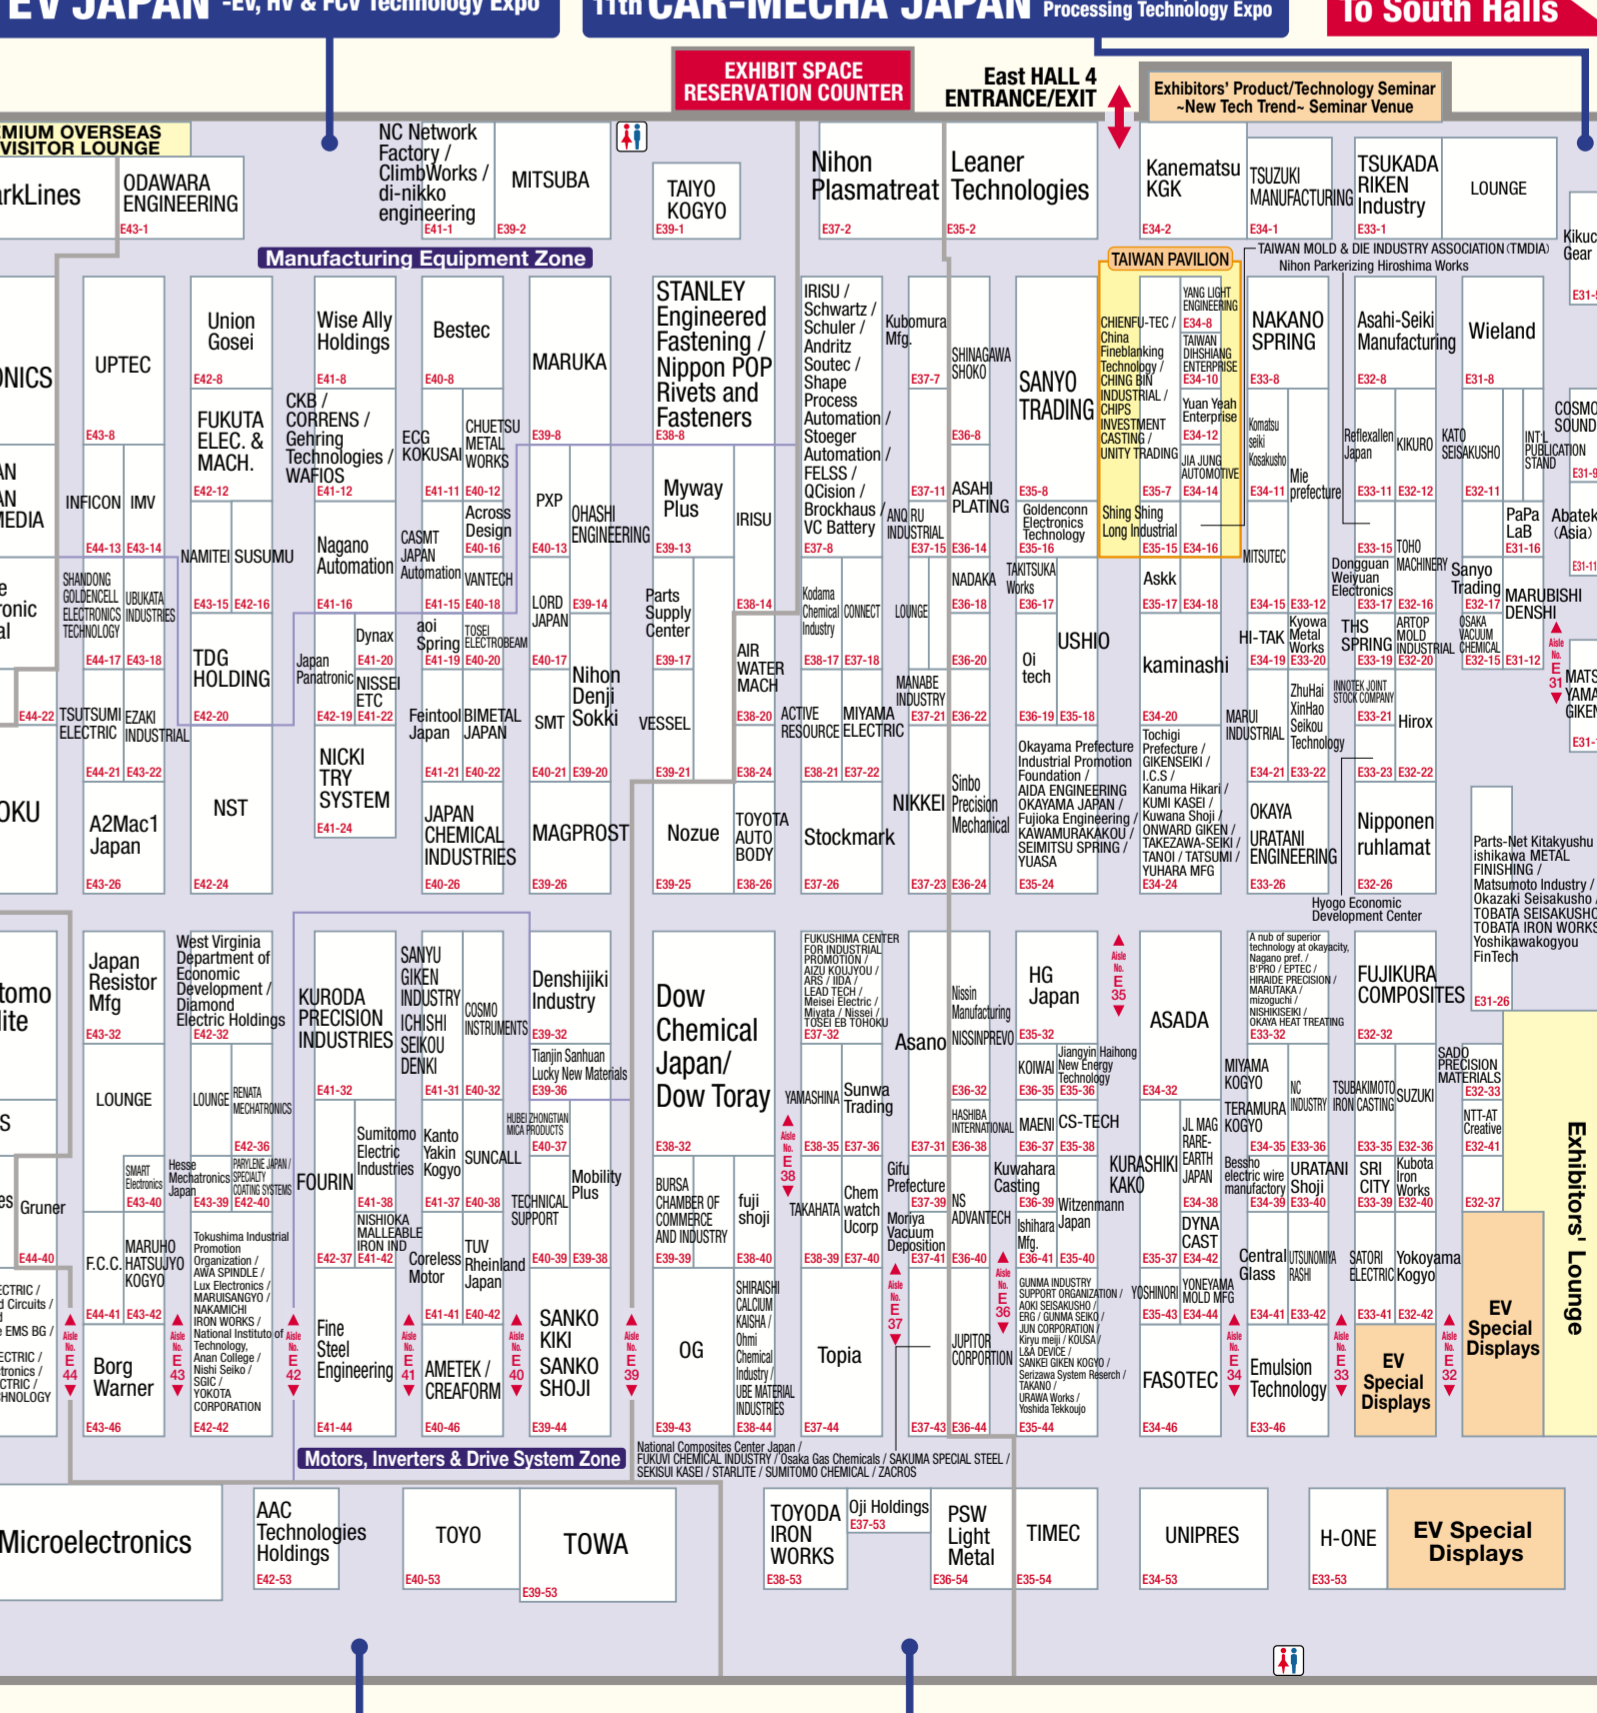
EV JAPAN -EV, HV & FCV Technology Expo
11th CAR-MECHA JAPAN Processing Technology Expo
To South Halls
EXHIBIT SPACE RESERVATION COUNTER
East HALL 4 ENTRANCE/EXIT
Exhibitors' Product/Technology Seminar ~New Tech Trend~ Seminar Venue
MIUM OVERSEAS VISITOR LOUNGE
rkLines
ODAWARA ENGINEERING E43-1
NC Network Factory / ClimbWorks / di-nikko engineering E41-1
MITSUBA E39-2
TAIYO KOGYO E39-1
Nihon Plasmatreat E37-2
Leaner Technologies E35-2
Kanematsu KGK E34-2
TSUZUKI MANUFACTURING E34-1
TSUKADA RIKEN Industry E33-1
LOUNGE
Kikuc Gear E31-
Manufacturing Equipment Zone
TAIWAN PAVILION
TAIWAN MOLD & DIE INDUSTRY ASSOCIATION (TMDIA)
Nihon Parkerizing Hiroshima Works
ONICS
UPTEC E43-8
Union Gosei E42-8
Wise Ally Holdings E41-8
Bestec E40-8
MARUKA E39-8
STANLEY Engineered Fastening / Nippon POP Rivets and Fasteners E38-8
IRISU / Schwartz / Schuler / Andritz Soutec / Shape Process Automation / Stoeger Automation / FELSS / QCision / Brockhaus / VC Battery E37-8
Kubomura Mfg. E37-7
SHINAGAWA SHOKO E36-8
SANYO TRADING E35-8
CHIENFU-TEC / China Fineblanking Technology / CHING BIN INDUSTRIAL / CHIPS INVESTMENT CASTING / UNITY TRADING
YANG LIGHT ENGINEERING E34-8
TAIWAN DIHSHIANG ENTERPRISE E34-10
Yuan Yeah Enterprise E34-12
JIA JUNG AUTOMOTIVE E34-14
E35-7
NAKANO SPRING E33-8
Asahi-Seiki Manufacturing E32-8
Wieland E31-8
COSMO SOUND
FUKUTA ELEC. & MACH. E42-12
CKB / CORRENS / Gehring Technologies / WAFIOS E41-12
ECG KOKUSAI E41-11
CHUETSU METAL WORKS E40-12
Komatsu seiki Kosakusho E34-11
Mie prefecture
Reflexallen Japan E33-11
KIKURO E32-12
KATO SEISAKUSHO E32-11
INT'L PUBLICATION STAND E31-9
AN AN MEDIA
INFICON E44-13
IMV E43-14
NAMITEI E43-15
SUSUMU E42-16
Nagano Automation E41-16
CASMT JAPAN Automation E41-15
Across Design E40-16
VANTECH E40-18
PXP E40-13
OHASHI ENGINEERING
Myway Plus E39-13
IRISU E38-14
ANQ RU INDUSTRIAL E37-15
ASAHI PLATING E36-14
Goldenconn Electronics Technology E35-16
Shing Shing Long Industrial E35-15 E34-16
MITSUTEC
Dongguan Weiyuan Electronics E33-15 E33-17
TOHO MACHINERY E32-16
PaPa LaB E31-16
Abatek (Asia) E31-11
e ronic al
SHANDONG GOLDENCELL ELECTRONICS TECHNOLOGY E44-17
UBUKATA INDUSTRIES E43-18
TDG HOLDING E42-20
Japan Panatronic E42-19
Dynax E41-20
NISSEI ETC E41-22
aoi Spring E41-19
TOSEI ELECTROBEAM E40-20
LORD JAPAN E40-17
E39-14
Parts Supply Center E39-17
Kodama Chemical Industry E38-17
CONNECT E37-18
LOUNGE
NADAKA E36-18
TAKITSUKA Works E36-17
E36-20
Askk E35-17 E34-18
kaminashi
HI-TAK E34-19
Kyowa Metal Works E33-20
E34-15 E33-12
THS SPRING E33-19
ARTOP MOLD INDUSTRIAL E32-20
OSAKA VACUUM CHEMICAL E32-15
Sanyo Trading E32-17
MARUBISHI DENSHI E31-12
Aisle No. E 31
MATS YAMA GIKEN E31-
USHIO
Oi tech E36-19 E35-18
E44-22
TSUTSUMI ELECTRIC E44-21
EZAKI INDUSTRIAL E43-22
Feintool Japan E41-21
BIMETAL JAPAN E40-22
SMT E40-21
Nihon Denji Sokki E39-20
VESSEL E39-21
AIR WATER MACH E38-20 E38-24
ACTIVE RESOURCE E38-21
MIYAMA ELECTRIC E37-22
MANABE INDUSTRY E37-21 E36-22
E34-20
MARUI INDUSTRIAL
ZhuHai XinHao Seikou Technology E34-21 E33-22
INNOTEK JOINT STOCK COMPANY E33-21
Hirox E33-23 E32-22
OKU
A2Mac1 Japan E43-26
NST E42-24
NICKI TRY SYSTEM E41-24
JAPAN CHEMICAL INDUSTRIES E40-26
MAGPROST E39-26
Nozue E39-25
TOYOTA AUTO BODY E38-26
Stockmark E37-26
NIKKEI E37-23
Sinbo Precision Mechanical E36-24
Okayama Prefecture Industrial Promotion Foundation / AIDA ENGINEERING / OKAYAMA JAPAN / Fujioka Engineering / KAWAMURAKAKOU / SEIMITSU SPRING / YUASA E35-24
Tochigi Prefecture / GIKENSEIKI / I.C.S / Kanuma Hikari / KUMI KASEI / Kuwana Shoji / ONWARD GIKEN / TAKEZAWA-SEIKI / TANOI / TATSUMI / YUHARA MFG E34-24
OKAYA URATANI ENGINEERING E33-26
Nipponen ruhlamat E32-26
Parts-Net Kitakyushu ishikawa METAL FINISHING / Matsumoto Industry / Okazaki Seisakusho / TOBATA SEISAKUSHO / TOBATA IRON WORKS / Yoshikawakogyou FinTech E31-26
Hyogo Economic Development Center
tomo lite
Japan Resistor Mfg E43-32
West Virginia Department of Economic Development / Diamond Electric Holdings E42-32
KURODA PRECISION INDUSTRIES E41-32
SANYU GIKEN INDUSTRY ICHISHI SEIKOU DENKI E41-31
COSMO INSTRUMENTS E40-32
Denshijiki Industry E39-32
Tianjin Sanhuan Lucky New Materials E39-36
Dow Chemical Japan/ Dow Toray E38-32
FUKUSHIMA CENTER FOR INDUSTRIAL PROMOTION / AIZU KOUJYOU / ARS / IIDA / LEAD TECH / Meisei Electric / Miyata / Nissei / TOSEI EB TOHOKU E37-32
Asano
Nissin Manufacturing NISSINPREVO E36-32
HG Japan E35-32
Aisle No. E 35
KOIWAI E36-35
Jiangyin Haihong New Energy Technology E35-36
ASADA E34-32
A nub of superior technology at okayacity, Nagano pref. / B'PRO / EPTEC / HIRAIDE PRECISION / MARUTAKA / mizoguchi / NISHIKISEIKI / OKAYA HEAT TREATING E33-32
FUJIKURA COMPOSITES E32-32
SADO PRECISION MATERIALS E32-33
S
LOUNGE
LOUNGE
RENATA MECHATRONICS
E42-36
HUBEI ZHONGTIAN MICA PRODUCTS E40-37
Sumitomo Electric Industries E41-38
Kanto Yakin Kogyo
SUNCALL
Mobility Plus
YAMASHINA
Sunwa Trading
Aisle No. E 38
E38-35 E37-36
E37-31
HASHIBA INTERNATIONAL E36-38
MAENI E36-37
CS-TECH E35-38
KURASHIKI KAKO
JL MAG RARE-EARTH JAPAN E34-38
MIYAMA KOGYO
TERAMURA KOGYO
NC INDUSTRY
TSUBAKIMOTO IRON CASTING
SUZUKI
E34-35 E33-36
E33-35 E32-36
NTT-AT Creative E32-41
Exhibitors' Lounge
es Gruner
SMART Electronics E43-40
Hesse Mechatronics Japan E43-39
PARYLENE JAPAN / SPECIALTY COATING SYSTEMS E42-40
FOURIN
NISHIOKA MALLEABLE IRON IND E42-37 E41-42
E41-37 E40-38
TECHNICAL SUPPORT
BURSA CHAMBER OF COMMERCE AND INDUSTRY E39-39
fuji shoji E38-40
TAKAHATA
Chem watch Ucorp E38-39 E37-40
Gifu Prefecture E37-39
Moriya Vacuum Deposition E37-41
NS ADVANTECH E36-40
Kuwahara Casting E36-39
Ishihara Mfg. E36-41
Witzenmann Japan E35-40
Bessho electric wire manufactory E34-39
URATANI Shoji E33-40
SRI CITY E33-39
Kubota Iron Works E32-40
DYNA CAST E35-37 E34-42
E32-37
E44-40
ECTRIC / d Circuits / EMS BG / ECTRIC / tronics / CTRIC / HNOLOGY
F.C.C.
MARUHO HATSUJYO KOGYO E44-41 E43-42
Tokushima Industrial Promotion Organization / AWA SPINDLE / Lux Electronics / MARUISANGYO / NAKAMICHI IRON WORKS / National Institute of Technology, Anan College / Nishi Seiko / SGIC / YOKOTA CORPORATION E42-42
Coreless Motor
TUV Rheinland Japan E40-39 E39-38
E41-41 E40-42
Aisle No. E 44
Borg Warner E43-46
Aisle No. E 43
Aisle No. E 42
Fine Steel Engineering E41-44
Aisle No. E 41
AMETEK / CREAFORM E40-46
Aisle No. E 40
SANKO KIKI SANKO SHOJI E39-44
Aisle No. E 39
OG E39-43
SHIRAISHI CALCIUM KAISHA / Ohmi Chemical Industry / UBE MATERIAL INDUSTRIES E38-44
Topia E37-44
Aisle No. E 37
JUPITOR CORPORATION E37-43 E36-44
Aisle No. E 36
GUNMA INDUSTRY SUPPORT ORGANIZATION / AOKI SEISAKUSHO / ERG / GUNMA SEIKO / JUN CORPORATION / Kiryu meiji / KOUSA / L&A DEVICE / Serizawa System Research / SANKEI GIKEN KOGYO / TAKANO / URAWA Works / Yoshida Tekkoujo E35-44
YOSHINORI
YONEYAMA MOLD MFG E35-43 E34-44
FASOTEC E34-46
Aisle No. E 34
Central Glass
UTSUNOMIYA RASHI E34-41 E33-42
Emulsion Technology E33-46
Aisle No. E 33
SATORI ELECTRIC E33-41
Yokoyama Kogyo E32-42
EV Special Displays
Aisle No. E 32
EV Special Displays
Motors, Inverters & Drive System Zone
National Composites Center Japan / FUKUVI CHEMICAL INDUSTRY / Osaka Gas Chemicals / SAKUMA SPECIAL STEEL / SEKISUI KASEI / STARLITE / SUMITOMO CHEMICAL / ZACROS
Microelectronics
AAC Technologies Holdings E42-53
TOYO E40-53
TOWA E39-53
TOYODA IRON WORKS E38-53
Oji Holdings E37-53
PSW Light Metal E36-54
TIMEC E35-54
UNIPRES E34-53
H-ONE E33-53
EV Special Displays